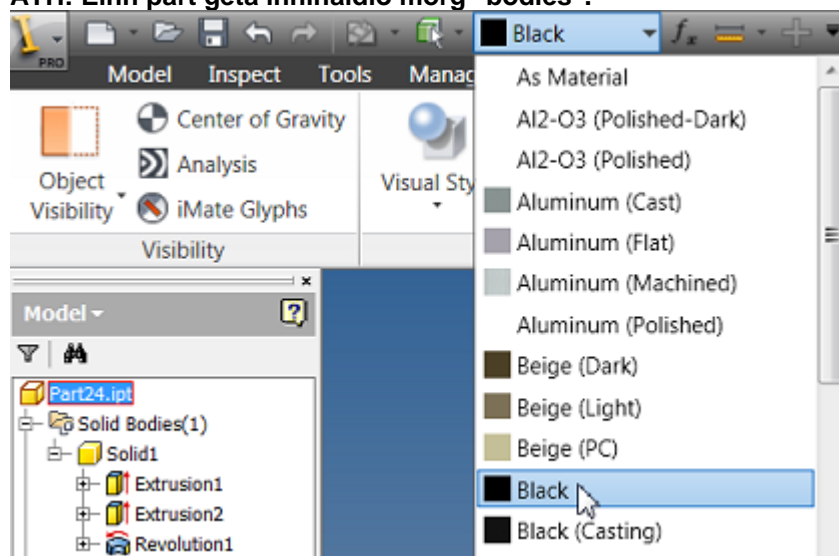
ATH. Eitt part getur innihaldið mörg "bodies".

Black

PRO

Model Inspect Tools Manag

Center of Gravity
Analysis
Object Visibility
iMate Glyphs
Visibility

Visual Sty

Model

Part24.ipt
Solid Bodies(1)
Solid1
Extrusion1
Extrusion2
Revolution1

As Material
Al2-O3 (Polished-Dark)
Al2-O3 (Polished)
Aluminum (Cast)
Aluminum (Flat)
Aluminum (Machined)
Aluminum (Polished)
Beige (Dark)
Beige (Light)
Beige (PC)
Black
Black (Casting)